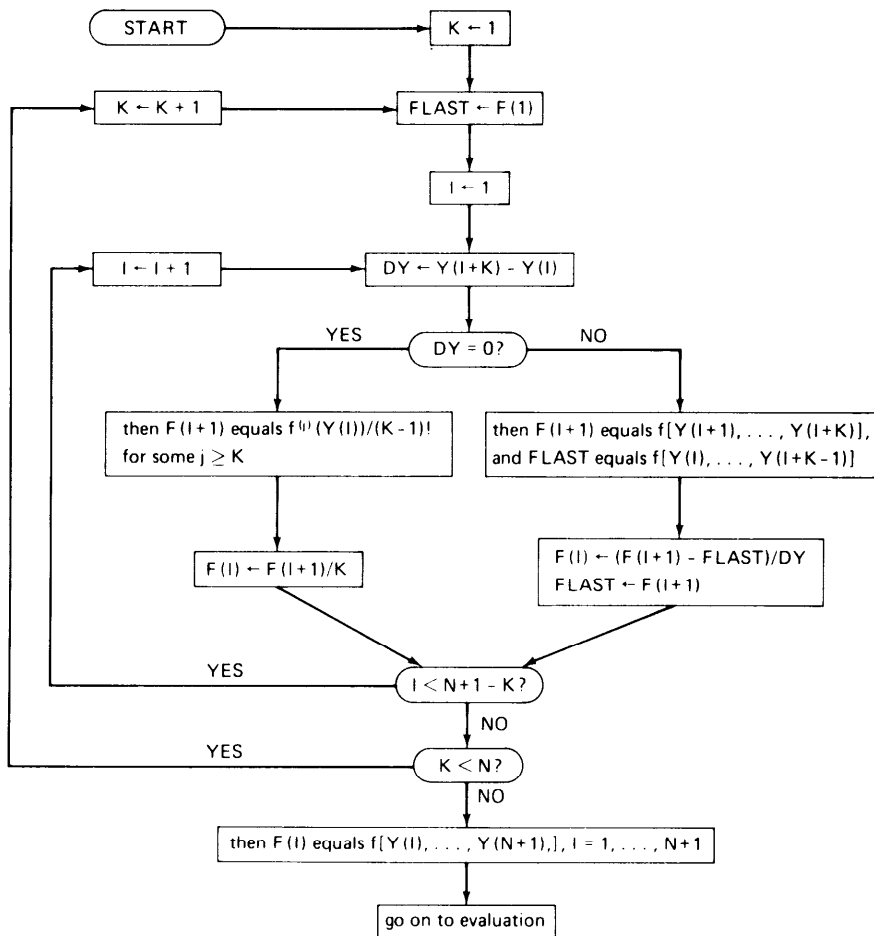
START

$K \leftarrow 1$

$K \leftarrow K + 1$

$FLAST \leftarrow F(1)$

$I \leftarrow 1$

$I \leftarrow I + 1$

$DY \leftarrow Y(I+K) - Y(I)$

YES

$DY = 0?$

NO

then $F(I+1)$ equals $f^{(j)}(Y(I))/(K-1)!$ for some $j \geq K$

then $F(I+1)$ equals $f[Y(I+1), \ldots, Y(I+K)]$, and FLAST equals $f[Y(I), \ldots, Y(I+K-1)]$

$F(I) \leftarrow F(I+1)/K$

$F(I) \leftarrow (F(I+1) - FLAST)/DY$
$FLAST \leftarrow F(I+1)$

YES

$I < N+1-K?$

NO

YES

$K < N?$

NO

then $F(I)$ equals $f[Y(I), \ldots, Y(N+1),]$, $I = 1, \ldots, N+1$

go on to evaluation